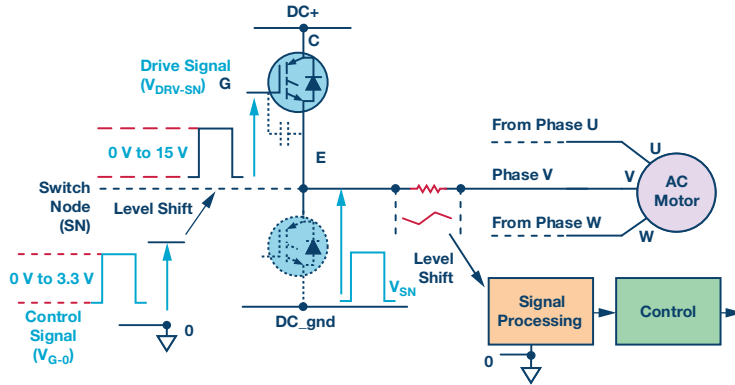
DC+

C

Drive Signal ($V_{DRV-SN}$)

G

0 V to 15 V

E

Switch Node (SN)

Level Shift

0 V to 3.3 V

Control Signal ($V_{G-0}$)

0

DC_gnd

$V_{SN}$

From Phase U

U

Phase V

V

AC Motor

From Phase W

W

Level Shift

Signal Processing

Control

0